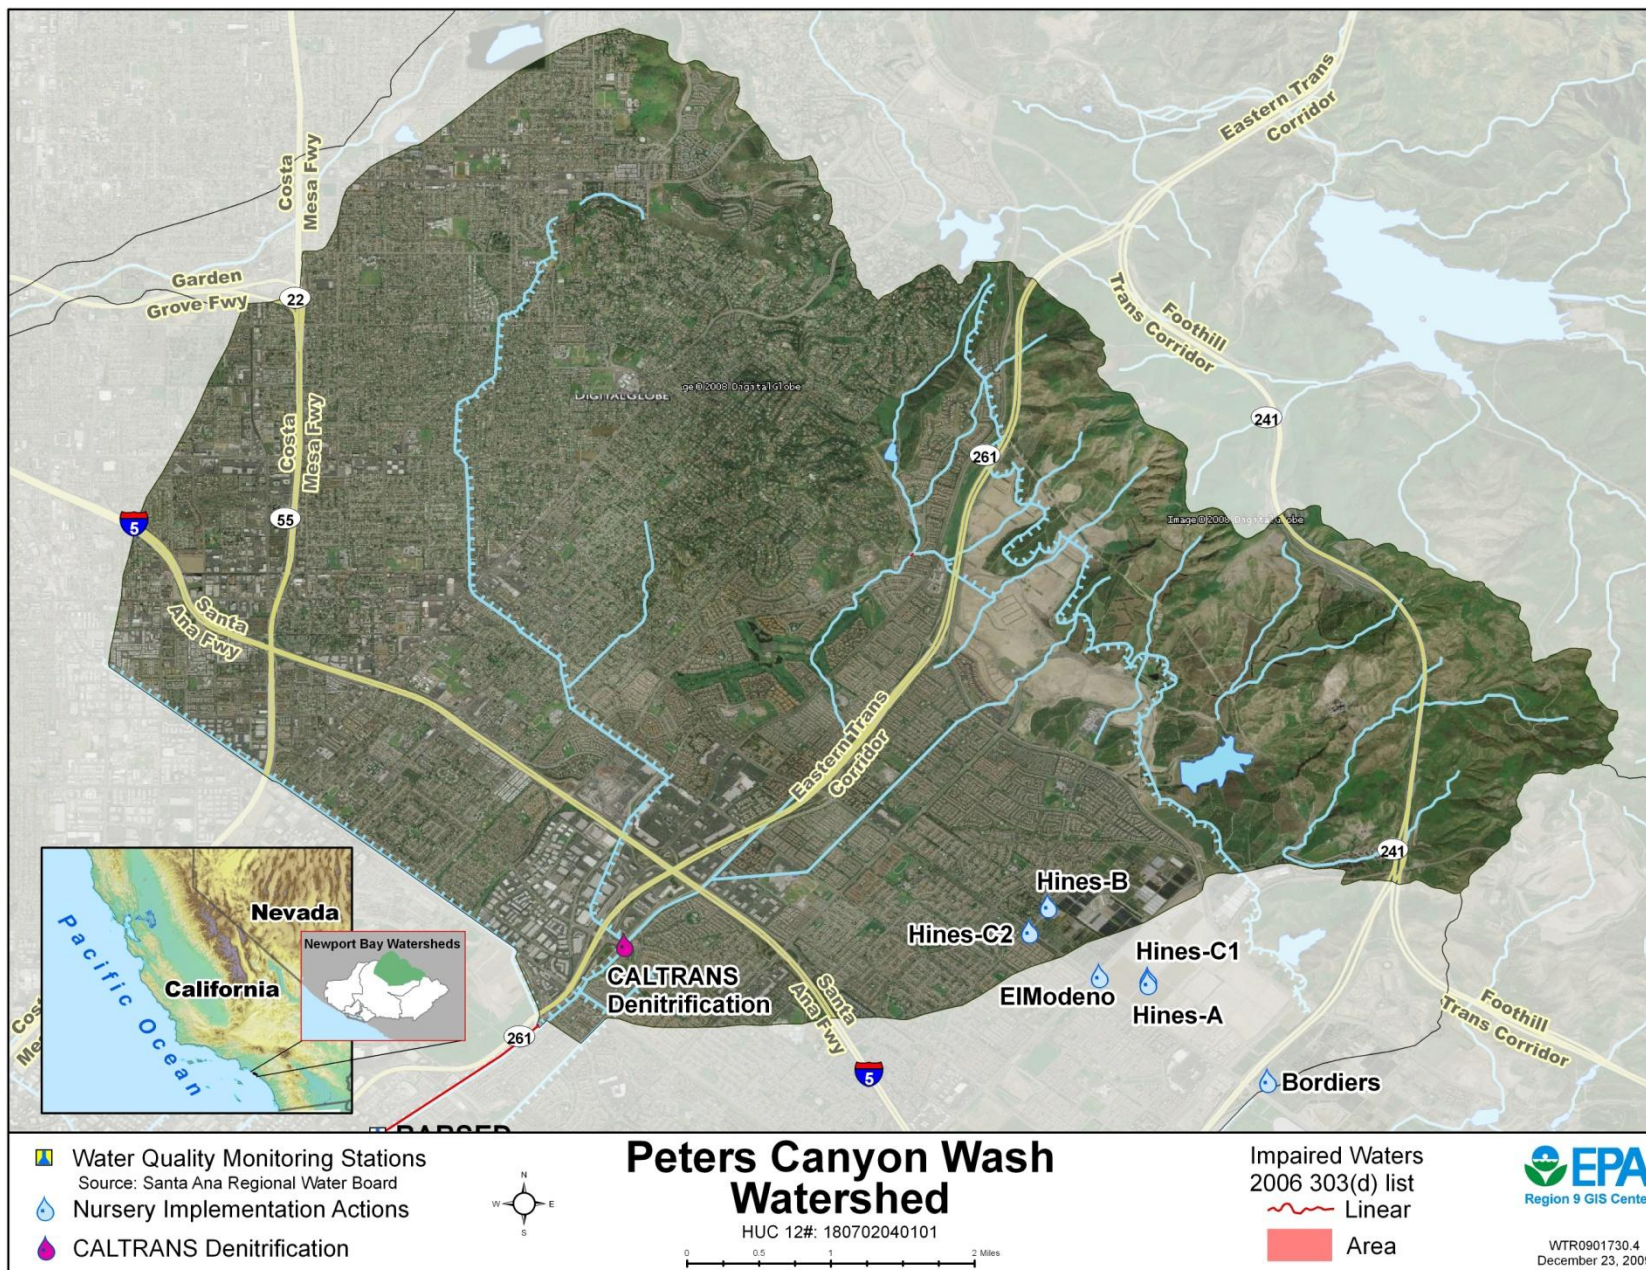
Costa Mesa Fwy

Garden Grove Fwy

22

Costa Mesa Fwy

55

5

Santa Ana Fwy

Eastern Trans Corridor

Foothill Trans Corridor

241

261

Image © 2008 DigitalGlobe

Image © 2008 DigitalGlobe

DIGITALGLOBE

Eastern Trans Corridor

241

Hines-B

Hines-C2

Hines-C1

ElModeno

Hines-A

Bordiers

CALTRANS Denitrification

Santa Ana Fwy

5

261

Foothill Trans Corridor

Nevada

California

Pacific Ocean

Newport Bay Watersheds

Cost

Me

BARSER

Water Quality Monitoring Stations
Source: Santa Ana Regional Water Board

Nursery Implementation Actions

CALTRANS Denitrification

N
W E
S

Peters Canyon Wash Watershed

HUC 12#: 180702040101

0 0.5 1 2 Miles

Impaired Waters
2006 303(d) list

Linear

Area

EPA
Region 9 GIS Cente

WTR0901730.4
December 23, 200